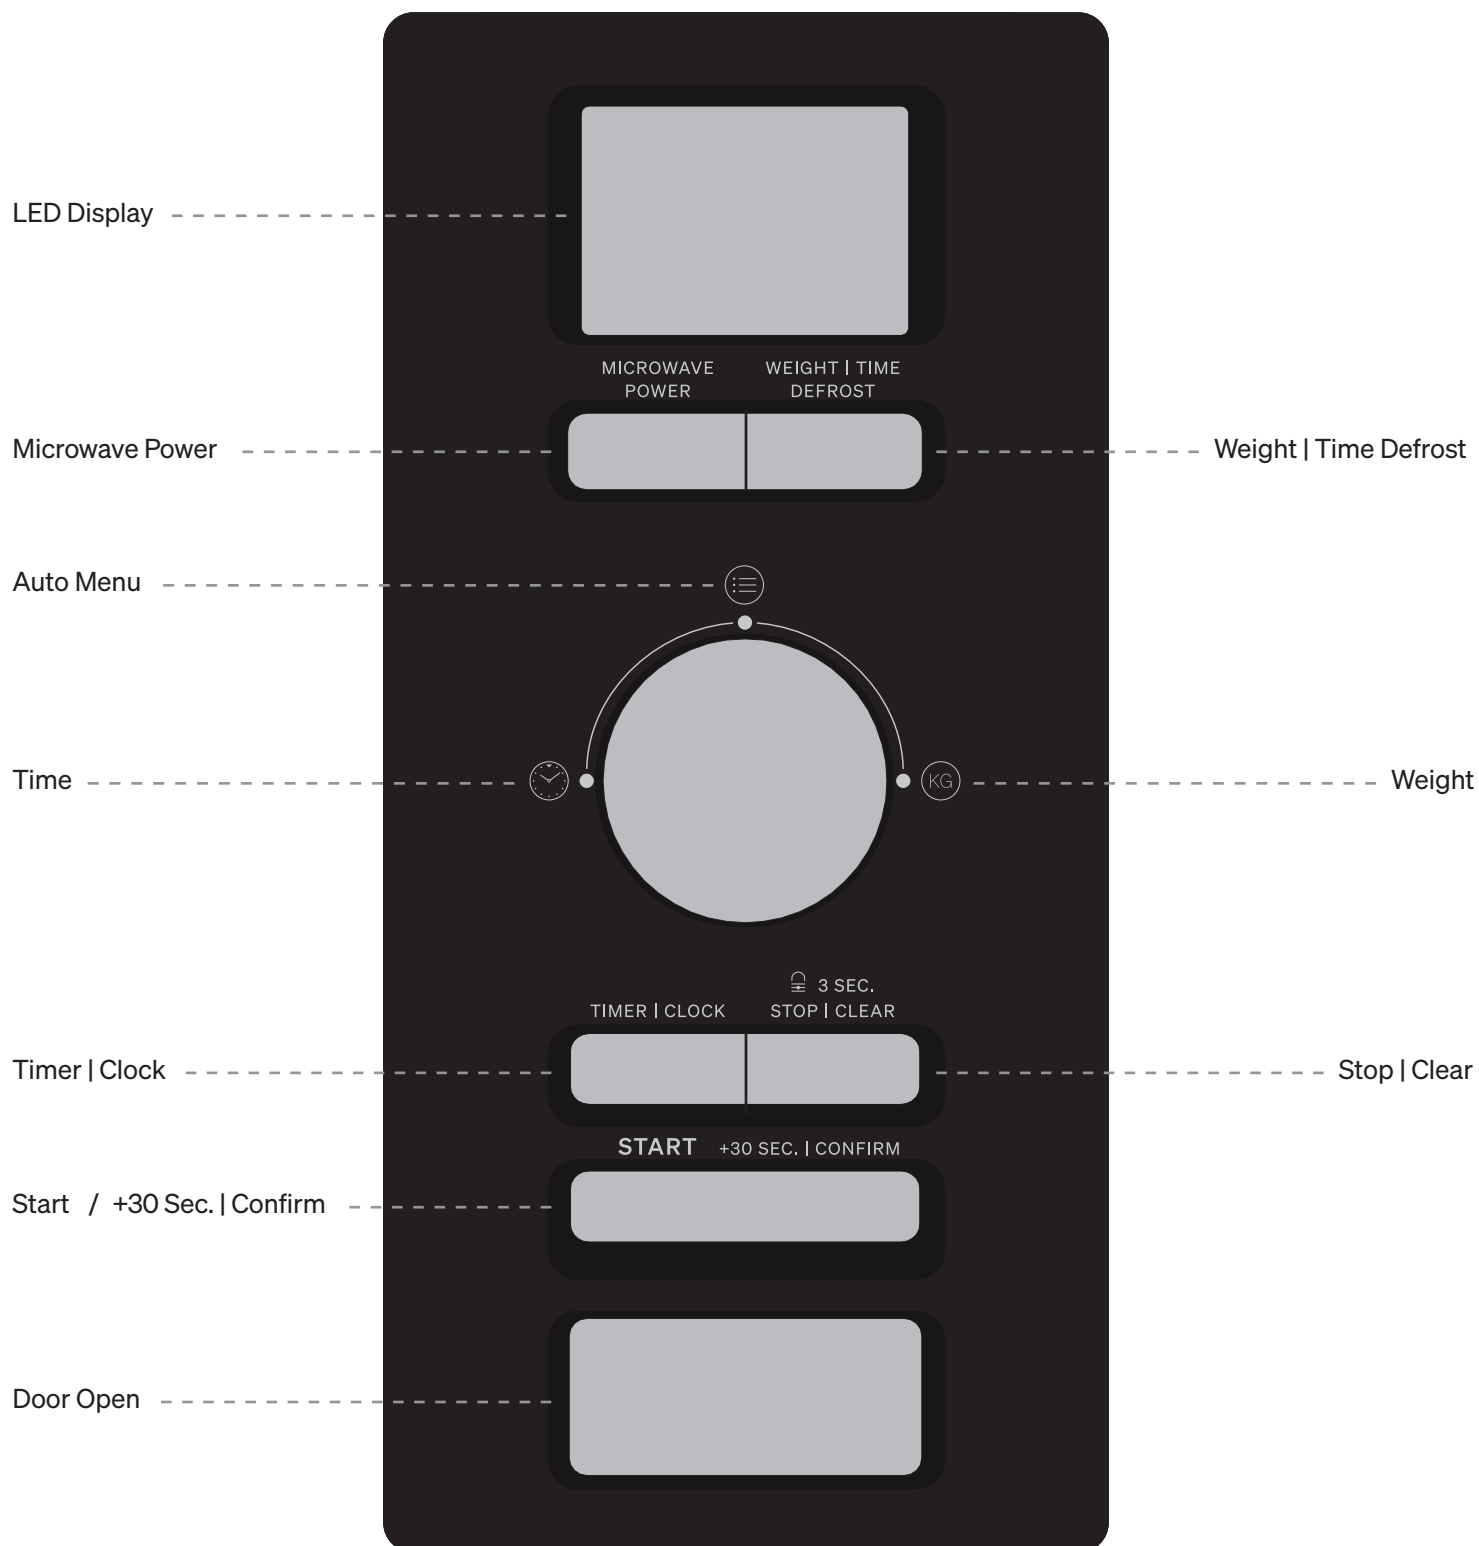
LED Display

MICROWAVE POWER

WEIGHT | TIME DEFROST

Microwave Power

Weight | Time Defrost

Auto Menu

Time

KG

Weight

3 SEC.

TIMER | CLOCK

STOP | CLEAR

Timer | Clock

Stop | Clear

START +30 SEC. | CONFIRM

Start / +30 Sec. | Confirm

Door Open